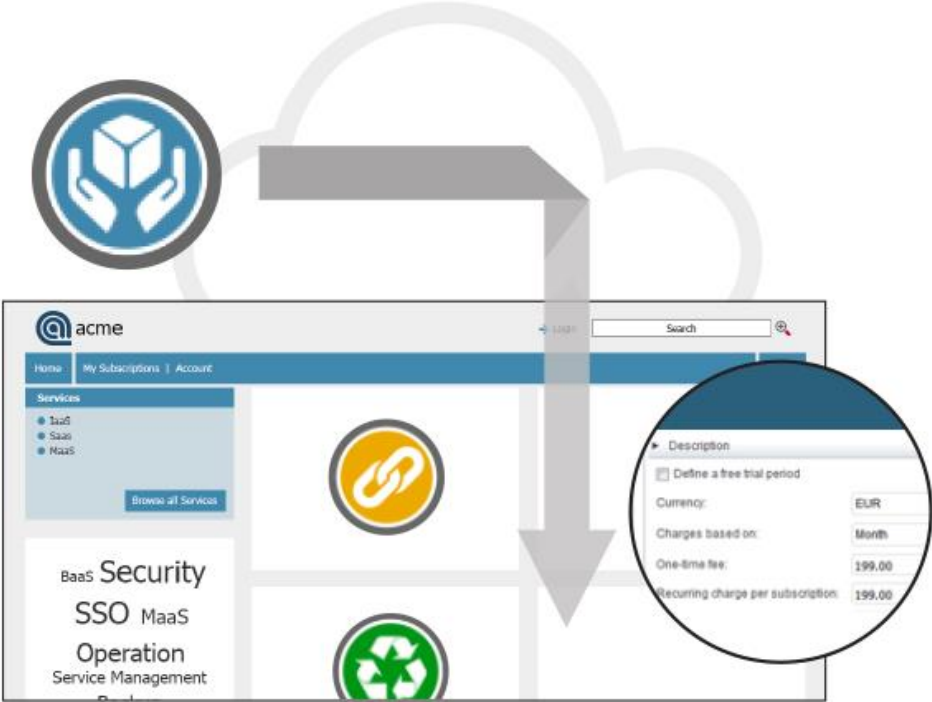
acme

Login

Search

Home

My Subscriptions | Account

Services

IaaS
SaaS
MaaS

Browse all Services

BaaS Security
SSO MaaS
Operation
Service Management
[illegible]

Description

Define a free trial period

Currency: EUR

Charges based on: Month

One-time fee: 199.00

Recurring charge per subscription: 199.00